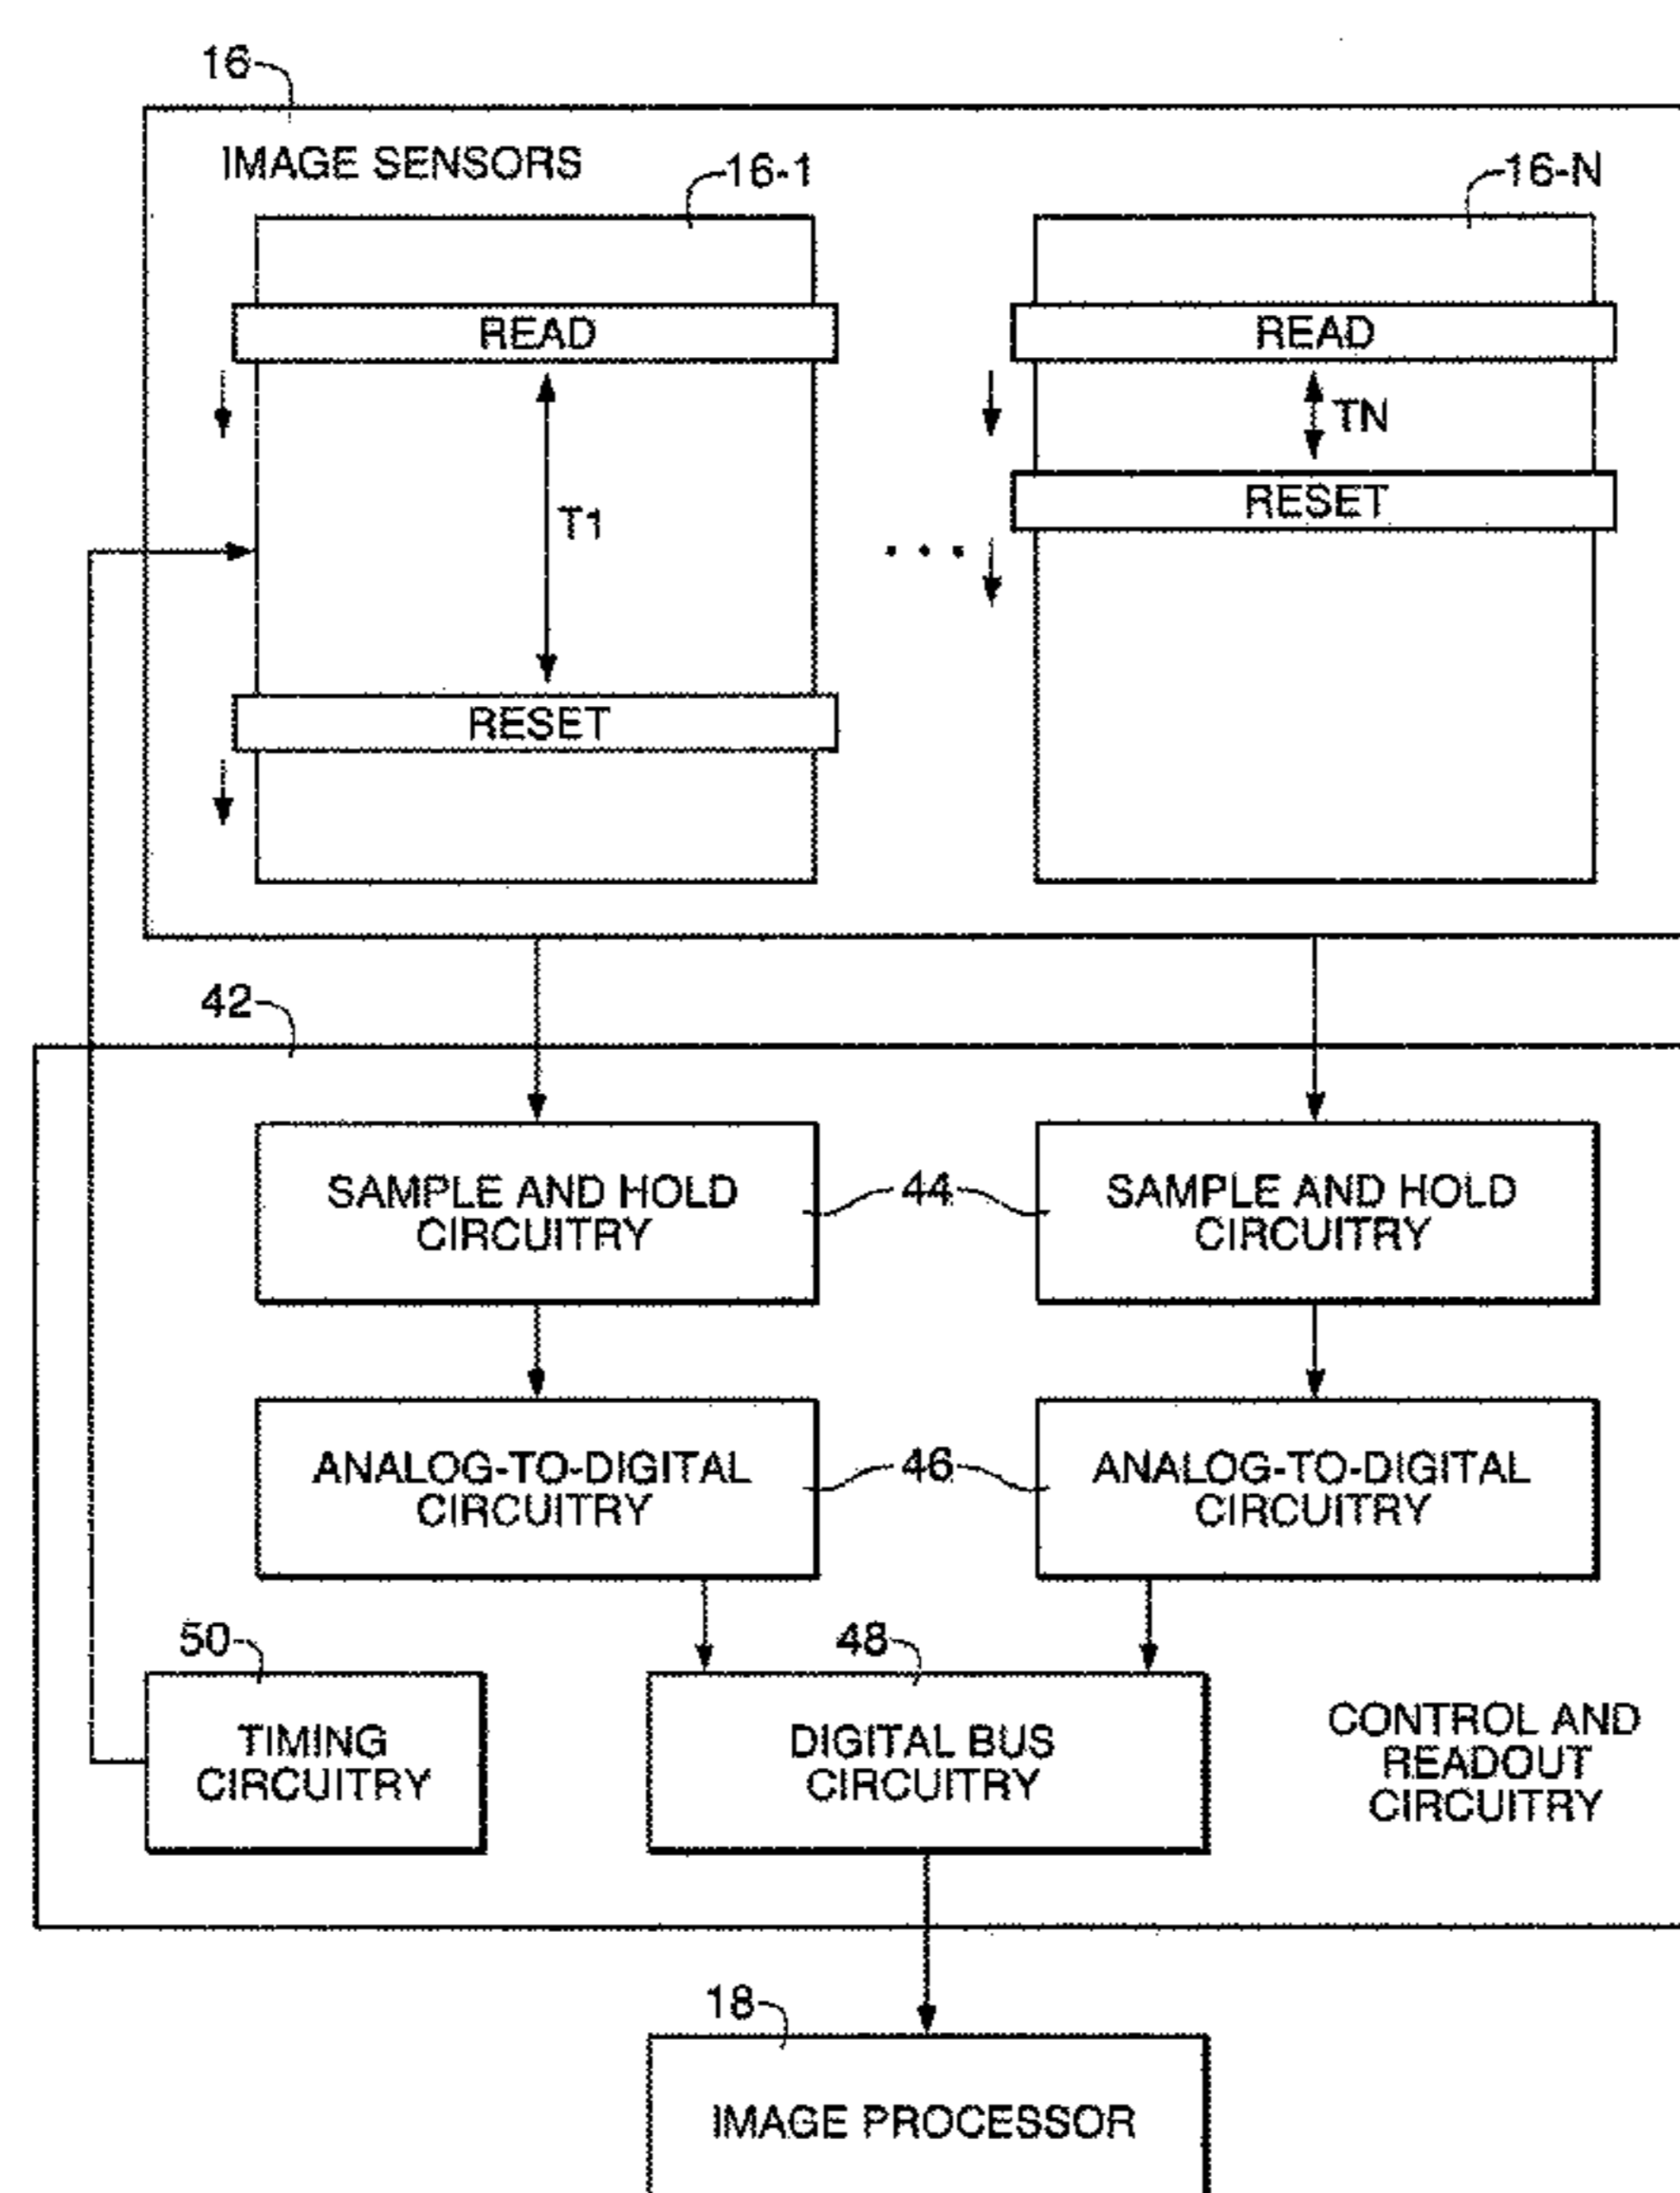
16

IMAGE SENSORS

16-1

READ

T1

RESET

16-N

READ

TN

RESET

. . .

42

SAMPLE AND HOLD CIRCUITRY

44

SAMPLE AND HOLD CIRCUITRY

ANALOG-TO-DIGITAL CIRCUITRY

46

ANALOG-TO-DIGITAL CIRCUITRY

50

TIMING CIRCUITRY

48

DIGITAL BUS CIRCUITRY

CONTROL AND READOUT CIRCUITRY

18

IMAGE PROCESSOR